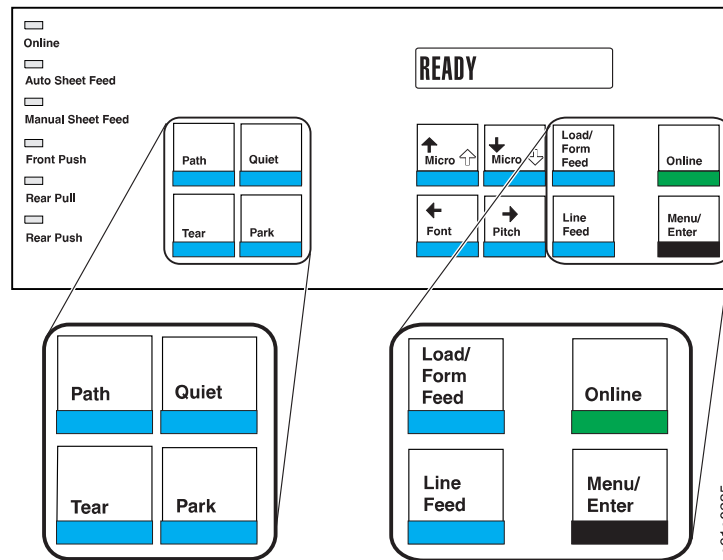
Online
Auto Sheet Feed
Manual Sheet Feed
Front Push
Rear Pull
Rear Push

Path
Quiet
Tear
Park

READY

Micro
Micro
Font
Pitch
Load/ Form Feed
Line Feed
Online
Menu/ Enter

Path
Quiet
Tear
Park

Load/ Form Feed
Online
Line Feed
Menu/ Enter

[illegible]